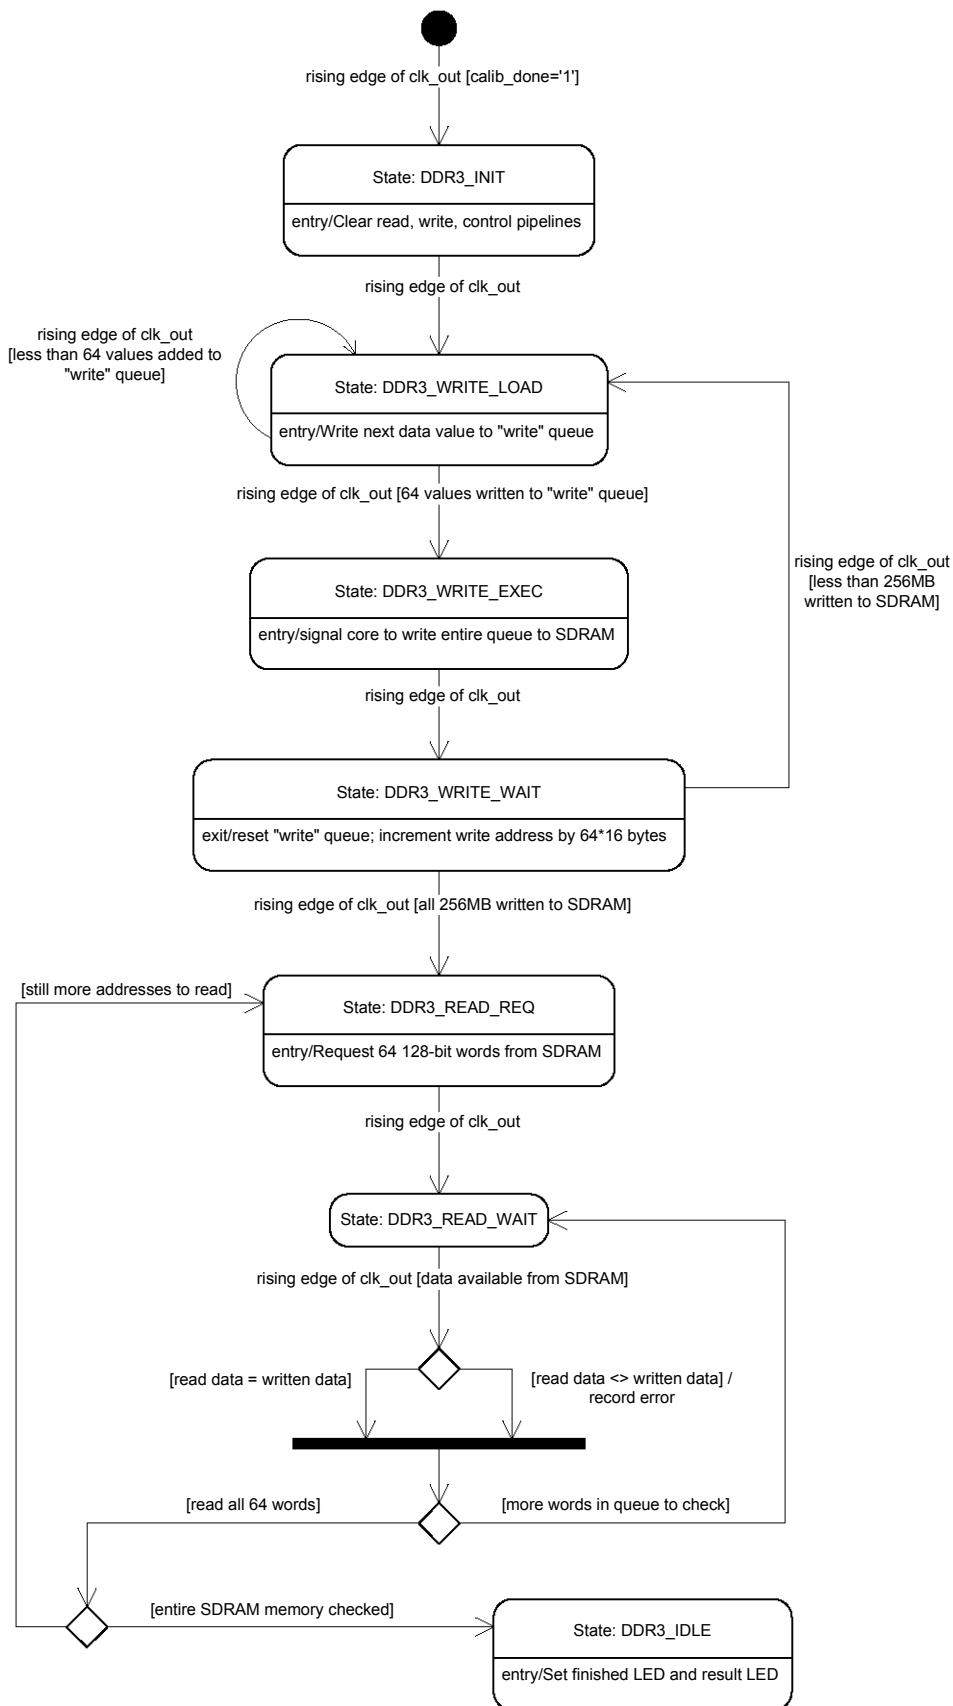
rising edge of clk_out [calib_done='1']

State: DDR3_INIT

entry/Clear read, write, control pipelines

rising edge of clk_out

rising edge of clk_out [less than 64 values added to "write" queue]

State: DDR3_WRITE_LOAD

entry/Write next data value to "write" queue

rising edge of clk_out [64 values written to "write" queue]

rising edge of clk_out [less than 256MB written to SDRAM]

State: DDR3_WRITE_EXEC

entry/signal core to write entire queue to SDRAM

rising edge of clk_out

State: DDR3_WRITE_WAIT

exit/reset "write" queue; increment write address by 64*16 bytes

rising edge of clk_out [all 256MB written to SDRAM]

[still more addresses to read]

State: DDR3_READ_REQ

entry/Request 64 128-bit words from SDRAM

rising edge of clk_out

State: DDR3_READ_WAIT

rising edge of clk_out [data available from SDRAM]

[read data = written data]

[read data <> written data] / record error

[read all 64 words]

[more words in queue to check]

[entire SDRAM memory checked]

State: DDR3_IDLE

entry/Set finished LED and result LED